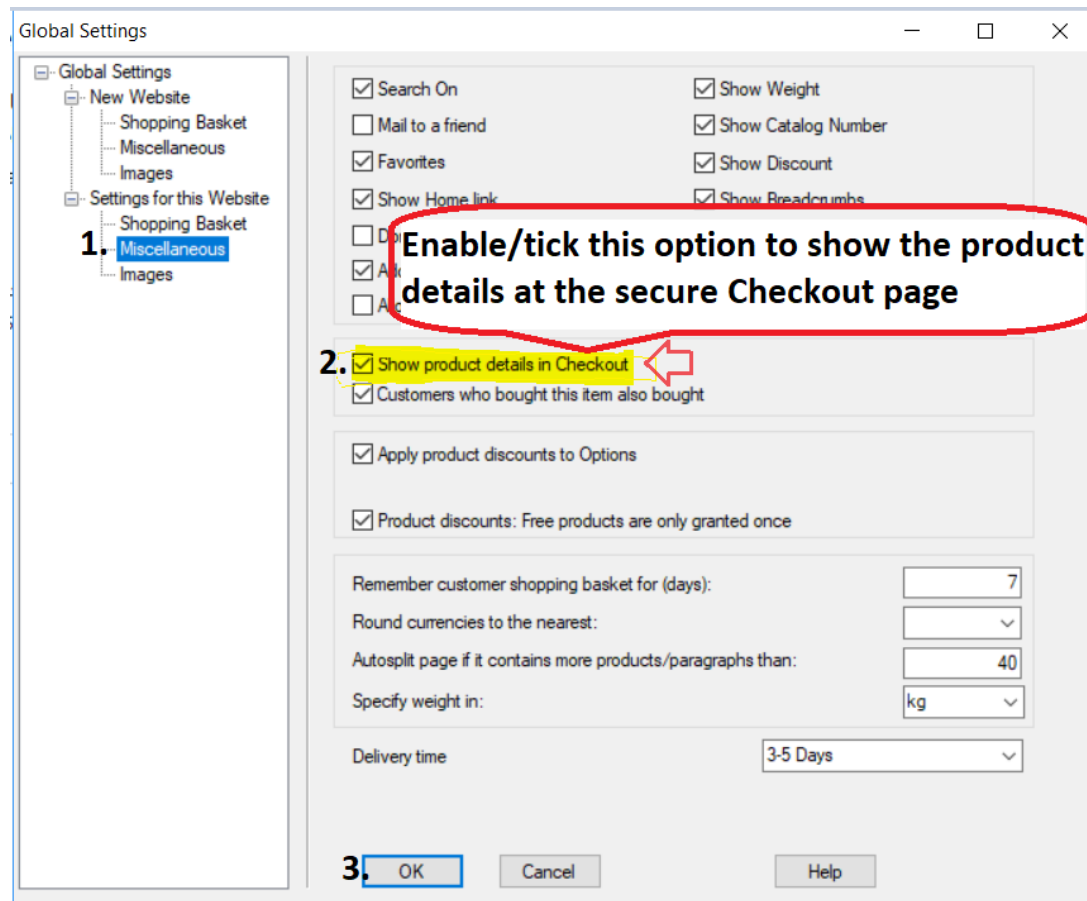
Global Settings

Global Settings
New Website
Shopping Basket
Miscellaneous
Images
Settings for this Website
Shopping Basket
1. Miscellaneous
Images

Search On
Mail to a friend
Favorites
Show Home link
D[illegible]
A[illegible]
A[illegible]

Show Weight
Show Catalog Number
Show Discount
Show Breadcrumbs

Enable/tick this option to show the product details at the secure Checkout page

2. Show product details in Checkout
Customers who bought this item also bought

Apply product discounts to Options

Product discounts: Free products are only granted once

Remember customer shopping basket for (days): 7
Round currencies to the nearest:
Autosplit page if it contains more products/paragraphs than: 40
Specify weight in: kg

Delivery time 3-5 Days

3. OK
Cancel
Help